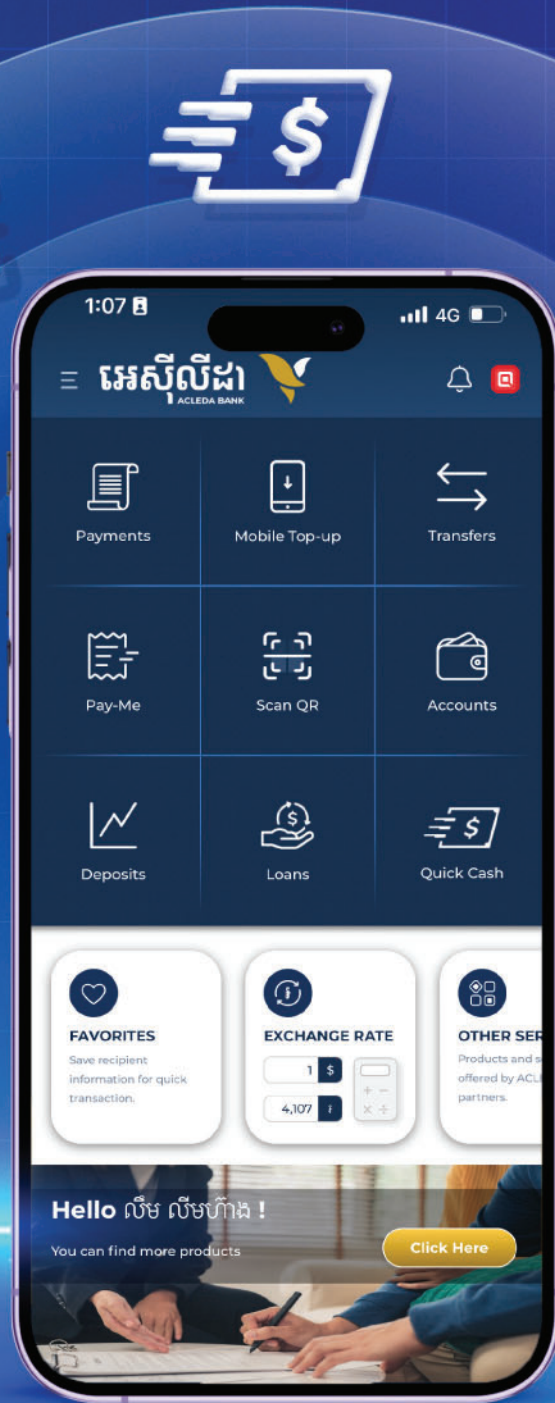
$

1:07

4G

អេស៊ីលីដា
ACLEDA BANK

Payments

Mobile Top-up

Transfers

Pay-Me

Scan QR

Accounts

Deposits

Loans

Quick Cash

FAVORITES
Save recipient information for quick transaction.

EXCHANGE RATE
1 $
4,107 ៛

OTHER SER
Products and s offered by ACL partners.

Hello លឹម លីមហ៊ាង !
You can find more products

Click Here